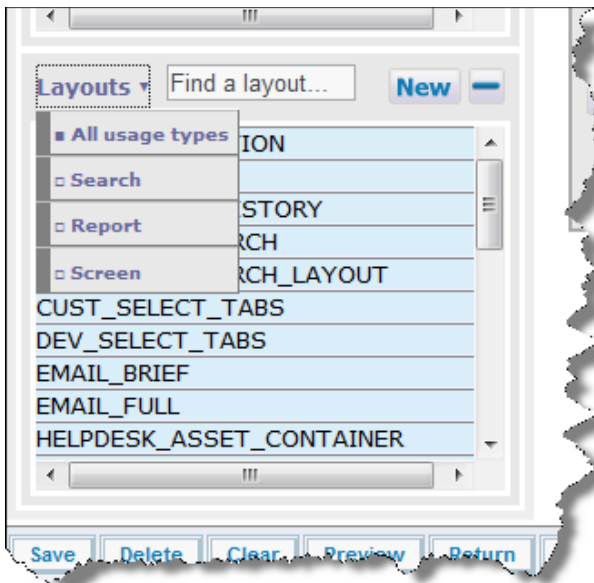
Layouts ▾ Find a layout... New

▪ All usage types ION
▫ Search
▫ Report STORY
▫ Screen RCH
RCH_LAYOUT
CUST_SELECT_TABS
DEV_SELECT_TABS
EMAIL_BRIEF
EMAIL_FULL
HELPDESK_ASSET_CONTAINER

Save Delete Clear Preview Return